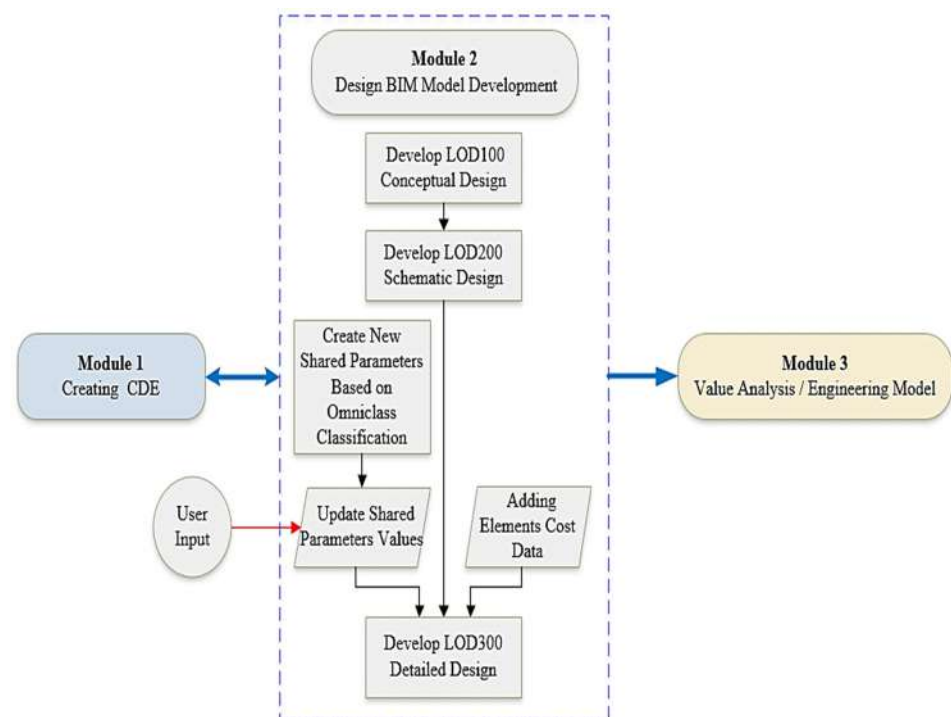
Module 2
Design BIM Model Development

Develop LOD100
Conceptual Design

Develop LOD200
Schematic Design

Module 1
Creating CDE

Create New Shared Parameters Based on Omniclass Classification

Module 3
Value Analysis / Engineering Model

User Input

Update Shared Parameters Values

Adding Elements Cost Data

Develop LOD300
Detailed Design